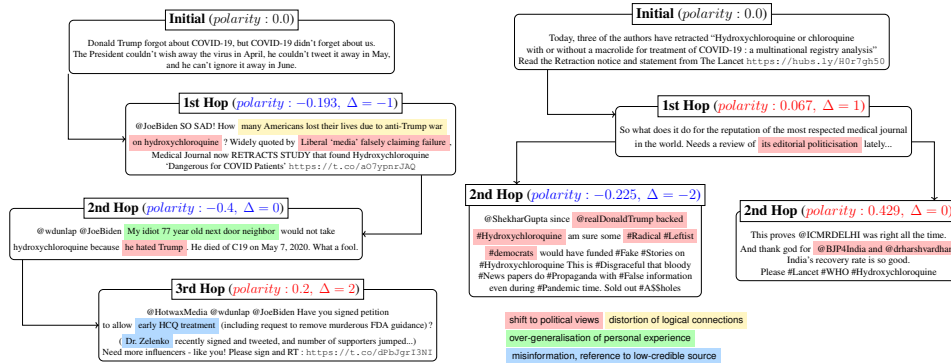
**Initial** ($polarity: 0.0$)

Donald Trump forgot about COVID-19, but COVID-19 didn't forget about us. The President couldn't wish away the virus in April, he couldn't tweet it away in May, and he can't ignore it away in June.

**1st Hop** ($polarity: -0.193,\ \Delta = -1$)

@JoeBiden SO SAD! How many Americans lost their lives due to anti-Trump war on hydroxychloroquine ? Widely quoted by Liberal 'media' falsely claiming failure , Medical Journal now RETRACTS STUDY that found Hydroxychloroquine 'Dangerous for COVID Patients' https://t.co/aO7ypnrJAQ

**2nd Hop** ($polarity: -0.4,\ \Delta = 0$)

@wdunlap @JoeBiden My idiot 77 year old next door neighbor would not take hydroxychloroquine because he hated Trump . He died of C19 on May 7, 2020. What a fool.

**3rd Hop** ($polarity: 0.2,\ \Delta = 2$)

@HotwaxMedia @wdunlap @JoeBiden Have you signed petition to allow early HCQ treatment (including request to remove murderous FDA guidance)? ( Dr. Zelenko recently signed and tweeted, and number of supporters jumped...) Need more influencers - like you! Please sign and RT : https://t.co/dPbJgrI3NI

**Initial** ($polarity: 0.0$)

Today, three of the authors have retracted "Hydroxychloroquine or chloroquine with or without a macrolide for treatment of COVID-19 : a multinational registry analysis" Read the Retraction notice and statement from The Lancet https://hubs.ly/H0r7gh50

**1st Hop** ($polarity: 0.067,\ \Delta = 1$)

So what does it do for the reputation of the most respected medical journal in the world. Needs a review of its editorial politicisation lately...

**2nd Hop** ($polarity: -0.225,\ \Delta = -2$)

@ShekharGupta since @realDonaldTrump backed #Hydroxychloroquine am sure some #Radical #Leftist #democrats would have funded #Fake #Stories on #Hydroxychloroquine This is #Disgraceful that bloody #News papers do #Propaganda with #False information even during #Pandemic time. Sold out #A$$holes

**2nd Hop** ($polarity: 0.429,\ \Delta = 0$)

This proves @ICMRDELHI was right all the time. And thank god for @BJP4India and @drharshvardhan India's recovery rate is so good. Please #Lancet #WHO #Hydroxychloroquine

shift to political views
distortion of logical connections
over-generalisation of personal experience
misinformation, reference to low-credible source